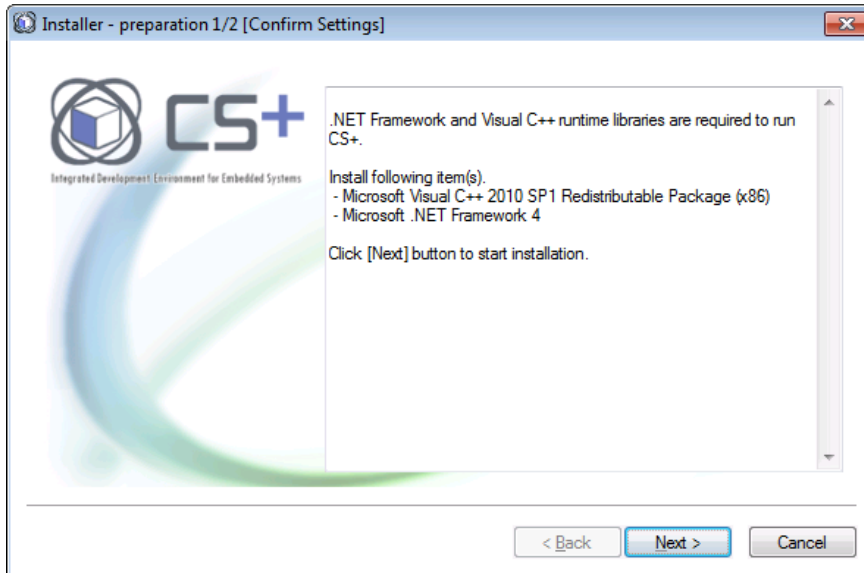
Installer - preparation 1/2 [Confirm Settings]

CS+

Integrated Development Environment for Embedded Systems

.NET Framework and Visual C++ runtime libraries are required to run CS+.

Install following item(s).
- Microsoft Visual C++ 2010 SP1 Redistributable Package (x86)
- Microsoft .NET Framework 4

Click [Next] button to start installation.

< Back
Next >
Cancel